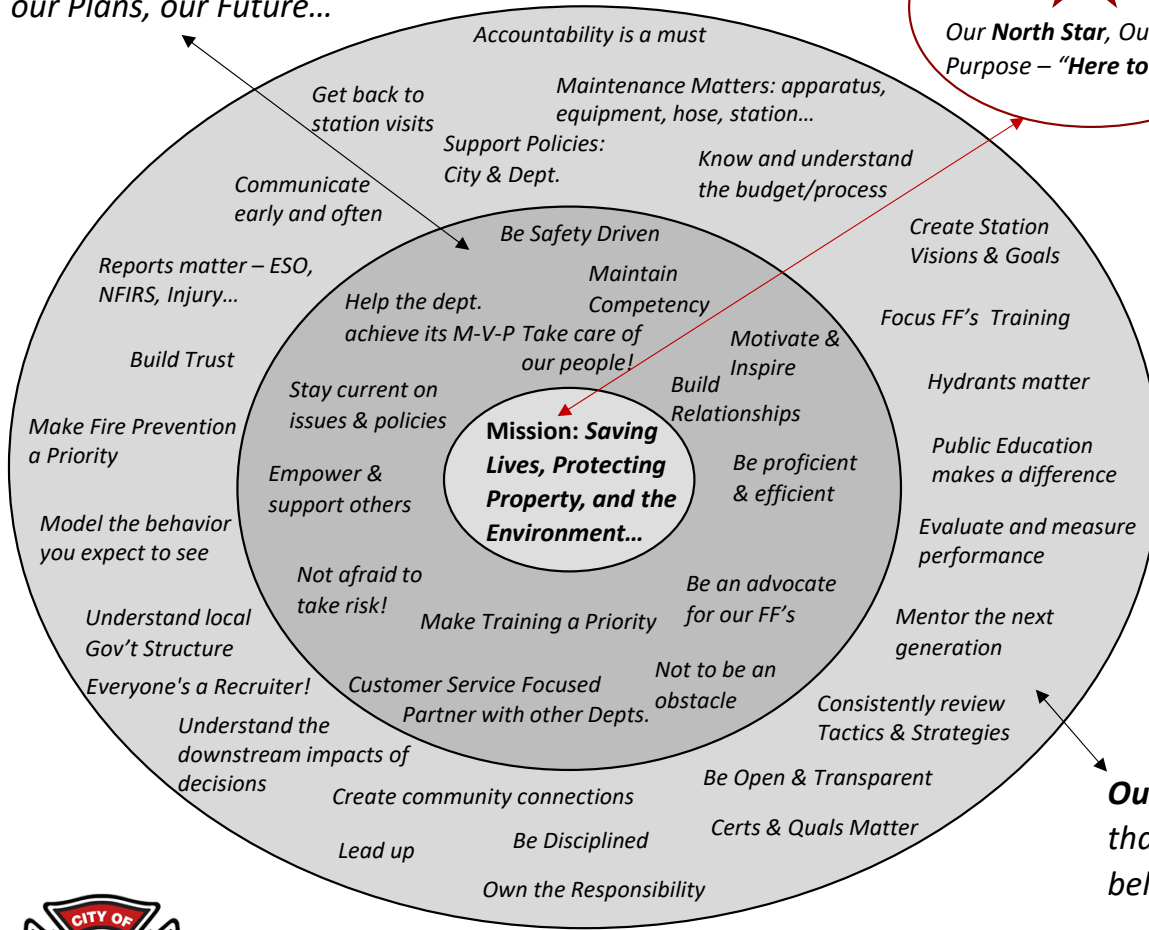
our Plans, our Future…

Our **North Star**, Ou
Purpose – "**Here to**

Accountability is a must

Get back to station visits

Maintenance Matters: apparatus, equipment, hose, station…

Support Policies: City & Dept.

Know and understand the budget/process

Communicate early and often

Create Station Visions & Goals

Reports matter – ESO, NFIRS, Injury…

Focus FF's Training

Build Trust

Hydrants matter

Make Fire Prevention a Priority

Public Education makes a difference

Model the behavior you expect to see

Evaluate and measure performance

Understand local Gov't Structure

Mentor the next generation

Everyone's a Recruiter!

Consistently review Tactics & Strategies

Understand the downstream impacts of decisions

Be Open & Transparent

Create community connections

Certs & Quals Matter

Lead up

Be Disciplined

Own the Responsibility

Be Safety Driven

Maintain Competency

Help the dept. achieve its M-V-P

Take care of our people!

Motivate & Inspire

Build Relationships

Stay current on issues & policies

Empower & support others

Be proficient & efficient

Not afraid to take risk!

Be an advocate for our FF's

Make Training a Priority

Not to be an obstacle

Customer Service Focused

Partner with other Depts.

**Mission:** ***Saving Lives, Protecting Property, and the Environment…***

**Ou**
tha
bel

CITY OF